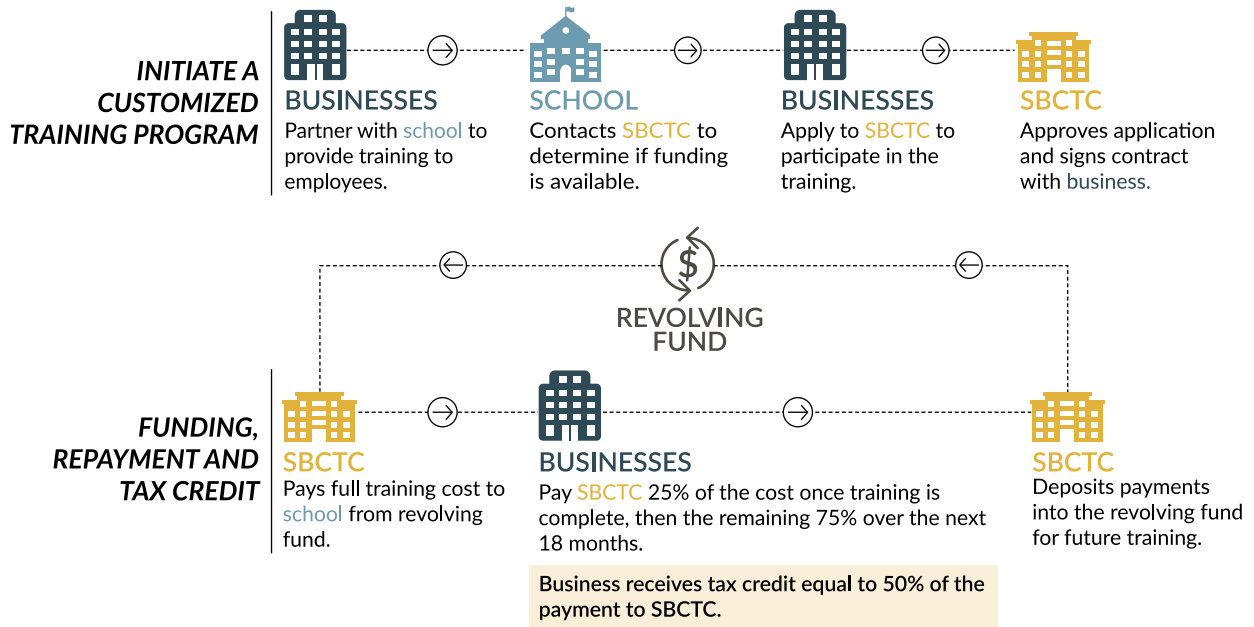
INITIATE A CUSTOMIZED TRAINING PROGRAM

BUSINESSES
Partner with school to provide training to employees.

SCHOOL
Contacts SBCTC to determine if funding is available.

BUSINESSES
Apply to SBCTC to participate in the training.

SBCTC
Approves application and signs contract with business.

$

REVOLVING FUND

FUNDING, REPAYMENT AND TAX CREDIT

SBCTC
Pays full training cost to school from revolving fund.

BUSINESSES
Pay SBCTC 25% of the cost once training is complete, then the remaining 75% over the next 18 months.

Business receives tax credit equal to 50% of the payment to SBCTC.

SBCTC
Deposits payments into the revolving fund for future training.